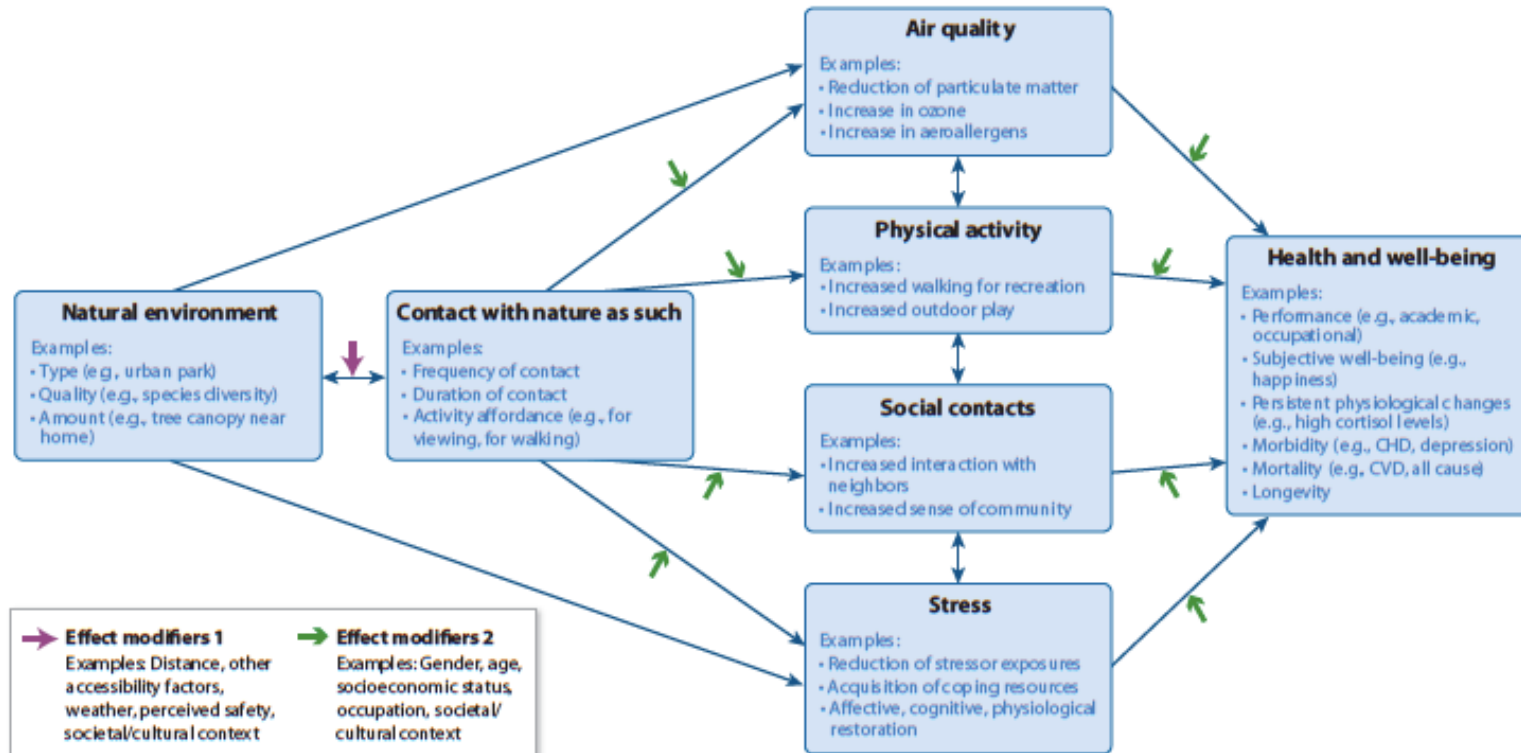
Natural environment
Examples:
• Type (e.g., urban park)
• Quality (e.g., species diversity)
• Amount (e.g., tree canopy near home)

Contact with nature as such
Examples:
• Frequency of contact
• Duration of contact
• Activity affordance (e.g., for viewing, for walking)

Air quality
Examples:
• Reduction of particulate matter
• Increase in ozone
• Increase in aeroallergens

Physical activity
Examples:
• Increased walking for recreation
• Increased outdoor play

Social contacts
Examples:
• Increased interaction with neighbors
• Increased sense of community

Stress
Examples:
• Reduction of stressor exposures
• Acquisition of coping resources
• Affective, cognitive, physiological restoration

Health and well-being
Examples:
• Performance (e.g., academic, occupational)
• Subjective well-being (e.g., happiness)
• Persistent physiological changes (e.g., high cortisol levels)
• Morbidity (e.g., CHD, depression)
• Mortality (e.g., CVD, all cause)
• Longevity

Effect modifiers 1
Examples: Distance, other accessibility factors, weather, perceived safety, societal/cultural context

Effect modifiers 2
Examples: Gender, age, socioeconomic status, occupation, societal/cultural context